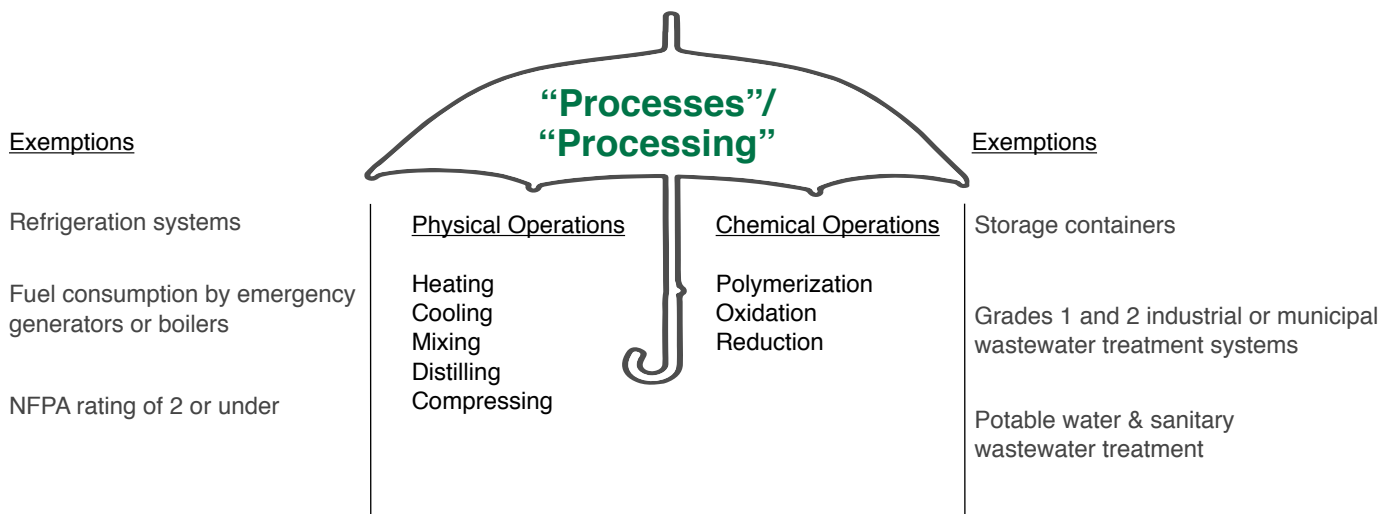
“Processes”/
“Processing”

Exemptions

Refrigeration systems

Fuel consumption by emergency generators or boilers

NFPA rating of 2 or under

Physical Operations

Heating
Cooling
Mixing
Distilling
Compressing

Chemical Operations

Polymerization
Oxidation
Reduction

Exemptions

Storage containers

Grades 1 and 2 industrial or municipal wastewater treatment systems

Potable water & sanitary wastewater treatment